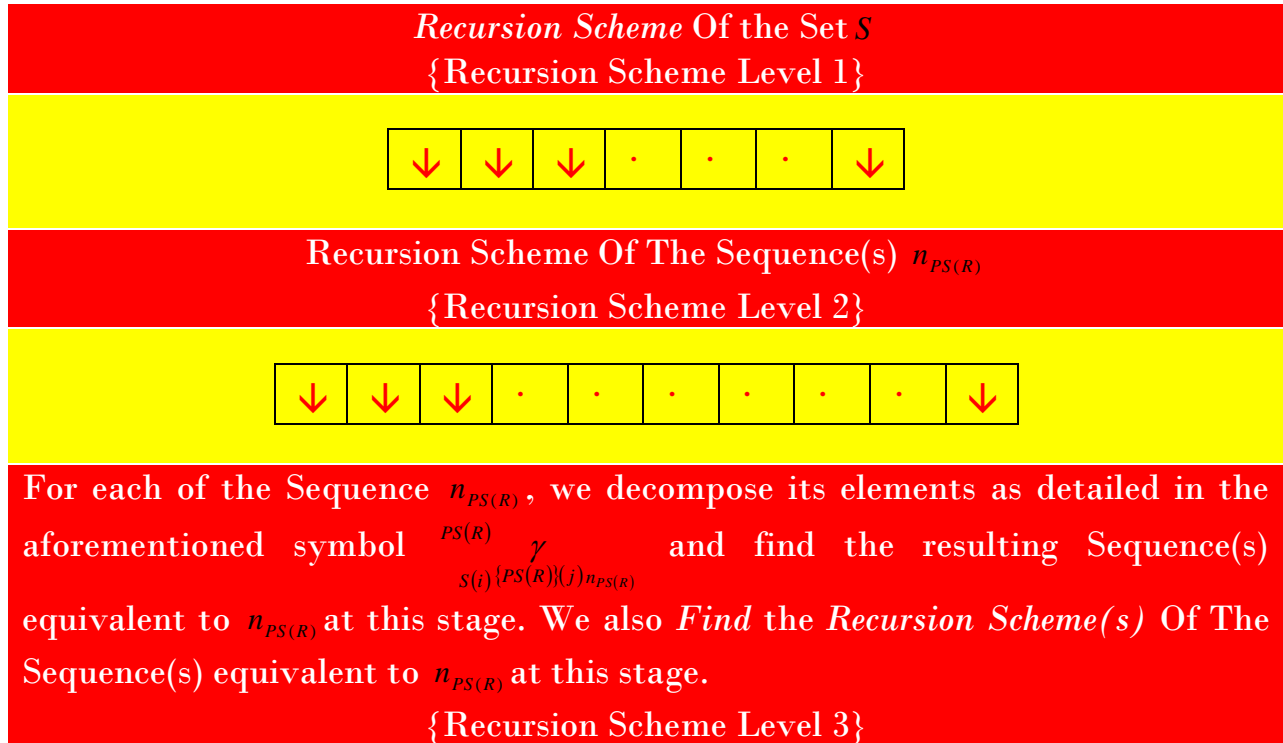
*Recursion Scheme* Of the Set $S$
{Recursion Scheme Level 1}

| ↓ | ↓ | ↓ | · | · | · | ↓ |
|---|---|---|---|---|---|---|

Recursion Scheme Of The Sequence(s) $n_{PS(R)}$
{Recursion Scheme Level 2}

| ↓ | ↓ | ↓ | · | · | · | · | · | · | ↓ |
|---|---|---|---|---|---|---|---|---|---|

For each of the Sequence $n_{PS(R)}$, we decompose its elements as detailed in the aforementioned symbol ${}^{PS(R)}\gamma_{S(i)\{PS(R)\}(j)n_{PS(R)}}$ and find the resulting Sequence(s) equivalent to $n_{PS(R)}$ at this stage. We also *Find* the *Recursion Scheme(s)* Of The Sequence(s) equivalent to $n_{PS(R)}$ at this stage.
{Recursion Scheme Level 3}